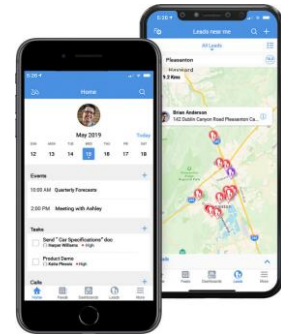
Leads near me
All Leads
Pleasanton
Hayward
3.2 Kms
Brian Anderson
142 Dublin Canyon Road Pleasanton Ca...

Home
May 2019
Today
SUN MON TUE WED THU FRI SAT
12 13 14 15 16 17 18
Events
10:00 AM Quarterly Forecasts
2:00 PM Meeting with Ashley
Tasks
Send "Car Specifications" doc
Harper Williams • High
Product Demo
Kathie Phinney • High
Calls
Home Feeds Dashboards Leads More

Leads
Tasks Dashboards Leads More